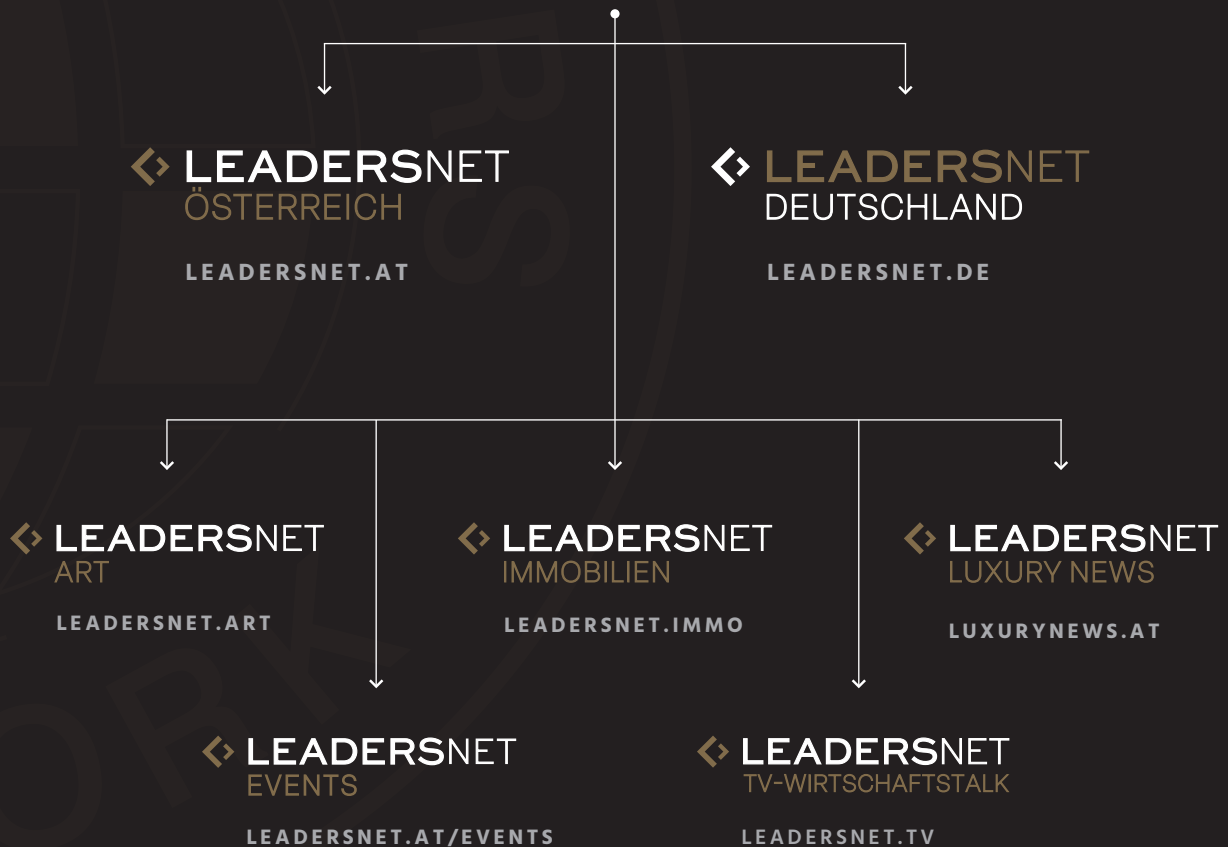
LEADERSNET
ÖSTERREICH

LEADERSNET.AT

LEADERSNET
DEUTSCHLAND

LEADERSNET.DE

LEADERSNET
ART

LEADERSNET.ART

LEADERSNET
IMMOBILIEN

LEADERSNET.IMMO

LEADERSNET
LUXURY NEWS

LUXURYNEWS.AT

LEADERSNET
EVENTS

LEADERSNET.AT/EVENTS

LEADERSNET
TV-WIRTSCHAFTSTALK

LEADERSNET.TV